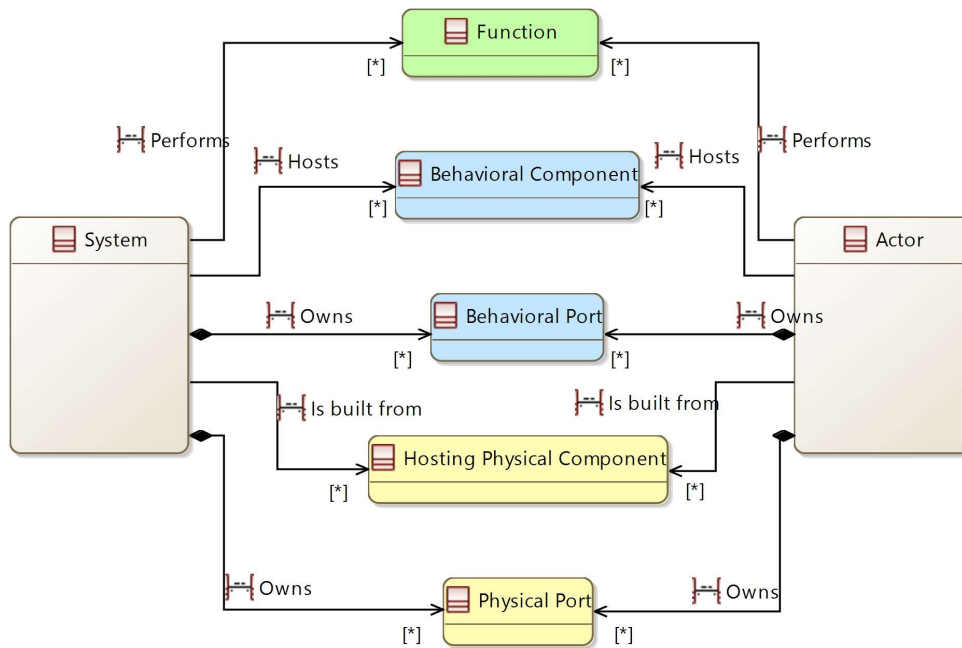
Function

[*]

[*]

Performs

Performs

Hosts

Hosts

Behavioral Component

[*]

[*]

System

Actor

Owns

Owns

Behavioral Port

[*]

[*]

Is built from

Is built from

Hosting Physical Component

[*]

[*]

Owns

Owns

Physical Port

[*]

[*]